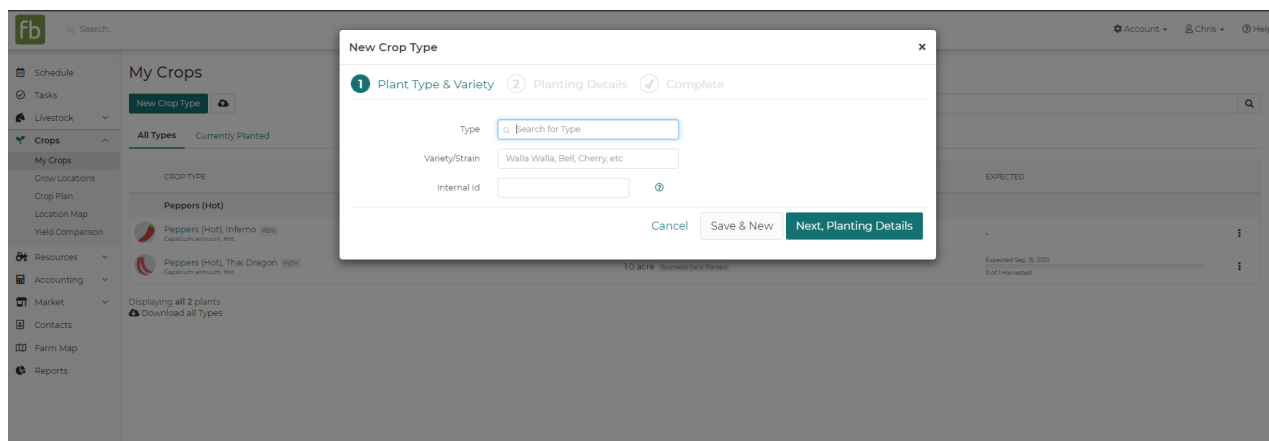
fb Search...

Account Chris Help

Schedule
Tasks
Livestock
Crops
My Crops
Grow Locations
Crop Plan
Location Map
Yield Comparison
Resources
Accounting
Market
Contacts
Farm Map
Reports

My Crops

New Crop Type

All Types Currently Planted

CROP TYPE

EXPECTED

Peppers (Hot)

Peppers (Hot), Inferno PEIN
Capsicum annuum, Hot

Peppers (Hot), Thai Dragon PETH
Capsicum annuum, Hot

1.0 acre Southeast Deck Planters

Expected Sep. 15, 2021
0 of 1 Harvested

Displaying all 2 plants
Download all Types

New Crop Type ×

1 Plant Type & Variety 2 Planting Details Complete

Type Search for Type

Variety/Strain Walla Walla, Bell, Cherry, etc

Internal Id

Cancel Save & New Next, Planting Details